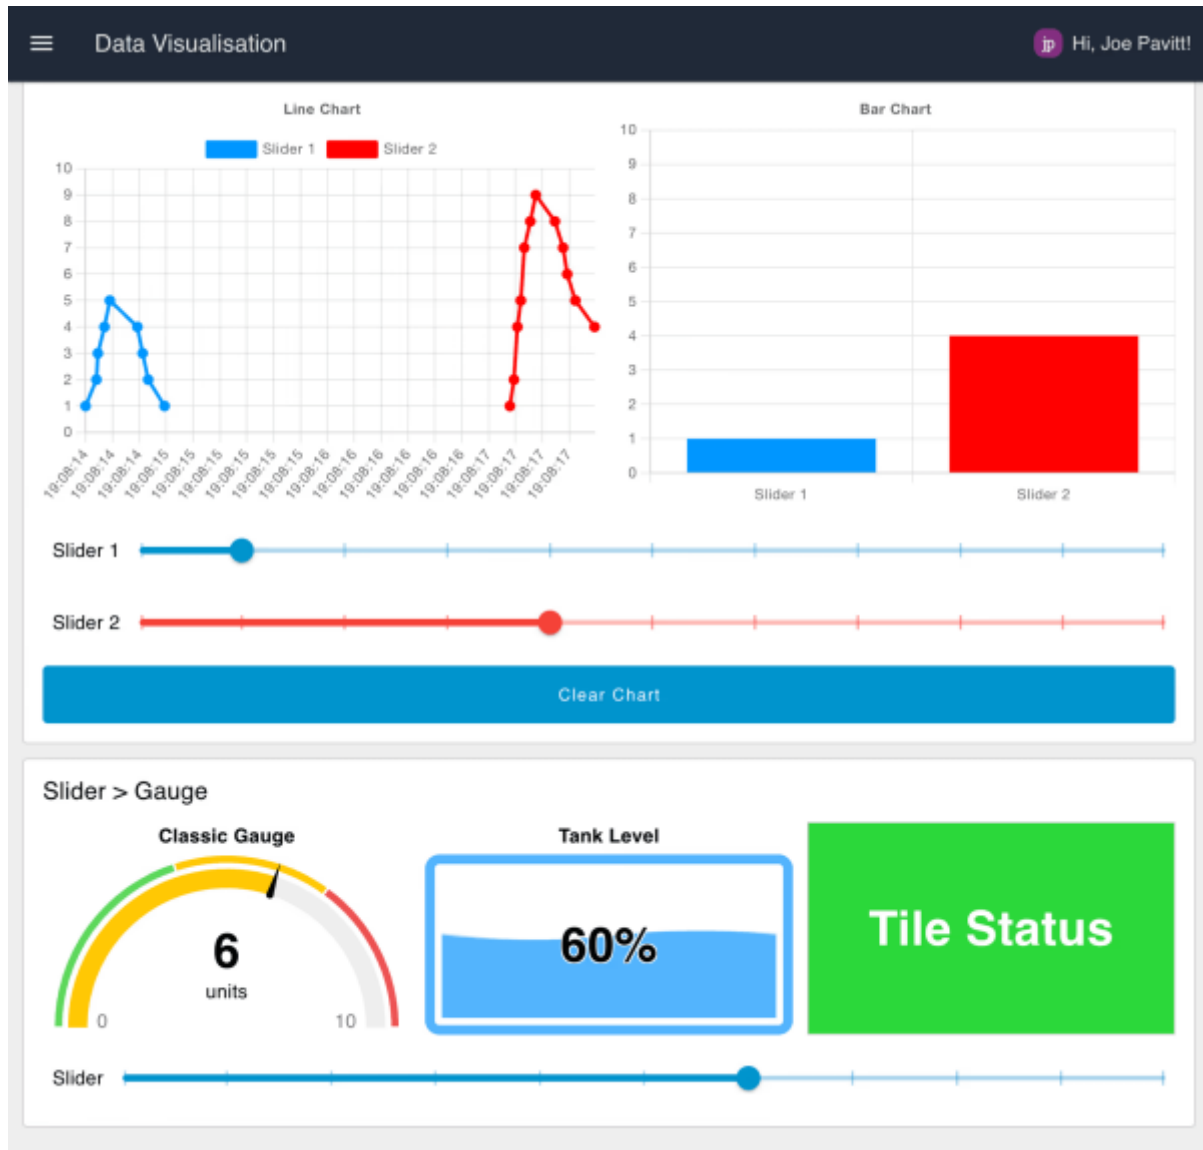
Data Visualisation

jp Hi, Joe Pavitt!

Line Chart

Slider 1 Slider 2

10
9
8
7
6
5
4
3
2
1
0

19:08:14 19:08:14 19:08:14 19:08:14 19:08:15 19:08:15 19:08:15 19:08:15 19:08:15 19:08:15 19:08:15 19:08:16 19:08:16 19:08:16 19:08:16 19:08:16 19:08:16 19:08:17 19:08:17 19:08:17 19:08:17

Bar Chart

10
9
8
7
6
5
4
3
2
1
0

Slider 1 Slider 2

Slider 1

Slider 2

Clear Chart

Slider > Gauge

Classic Gauge

6
units
0 10

Tank Level

60%

Tile Status

Slider